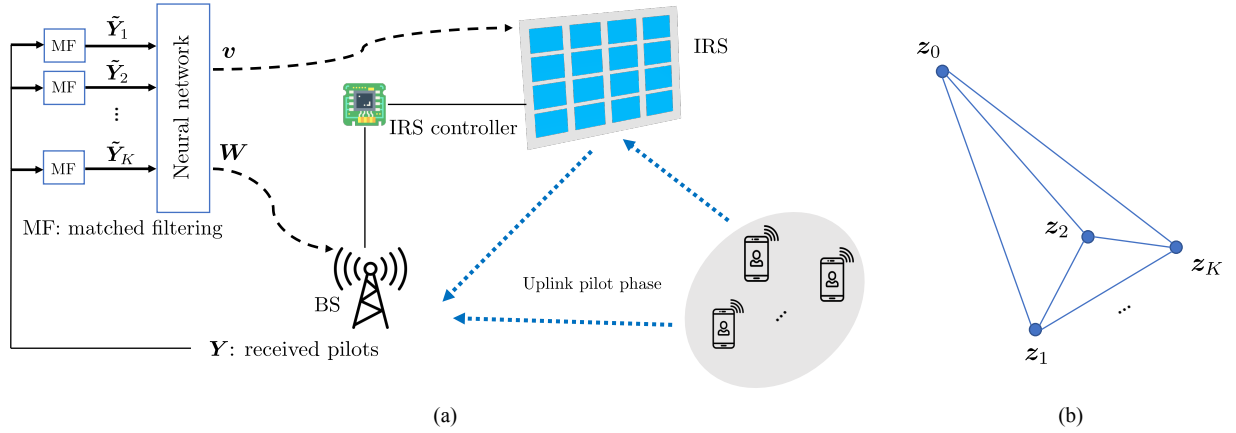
MF
MF
MF
$\tilde{\boldsymbol{Y}}_1$
$\tilde{\boldsymbol{Y}}_2$
⋮
$\tilde{\boldsymbol{Y}}_K$
Neural network
$\boldsymbol{v}$
$\boldsymbol{W}$
MF: matched filtering
IRS
IRS controller
BS
Uplink pilot phase
⋯
$\boldsymbol{Y}$: received pilots
(a)
$\boldsymbol{z}_0$
$\boldsymbol{z}_2$
$\boldsymbol{z}_K$
$\boldsymbol{z}_1$
⋯
(b)